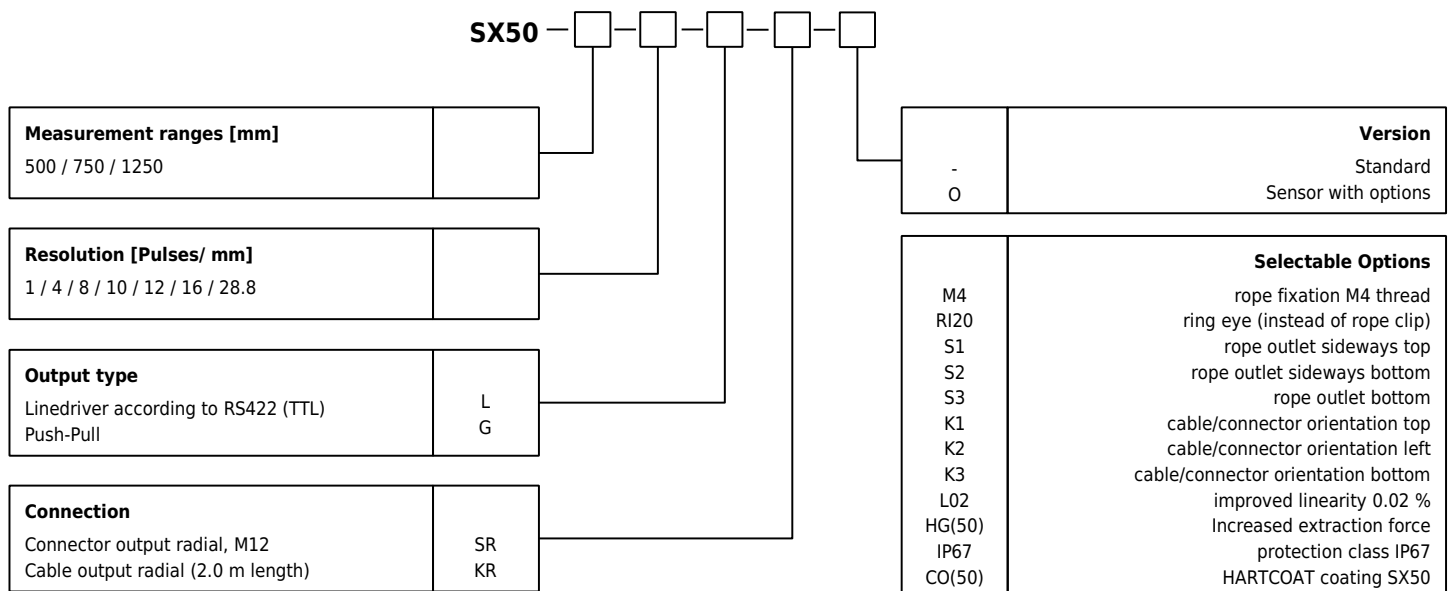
SX50 – ☐ – ☐ – ☐ – ☐ – ☐

| Measurement ranges [mm] | |
|---|---|
| 500 / 750 / 1250 | |

| Resolution [Pulses/ mm] | |
|---|---|
| 1 / 4 / 8 / 10 / 12 / 16 / 28.8 | |

| Output type | |
|---|---|
| Linedriver according to RS422 (TTL) | L |
| Push-Pull | G |

| Connection | |
|---|---|
| Connector output radial, M12 | SR |
| Cable output radial (2.0 m length) | KR |

| | Version |
|---|---|
| - | Standard |
| O | Sensor with options |

| | Selectable Options |
|---|---|
| M4 | rope fixation M4 thread |
| RI20 | ring eye (instead of rope clip) |
| S1 | rope outlet sideways top |
| S2 | rope outlet sideways bottom |
| S3 | rope outlet bottom |
| K1 | cable/connector orientation top |
| K2 | cable/connector orientation left |
| K3 | cable/connector orientation bottom |
| L02 | improved linearity 0.02 % |
| HG(50) | Increased extraction force |
| IP67 | protection class IP67 |
| CO(50) | HARTCOAT coating SX50 |